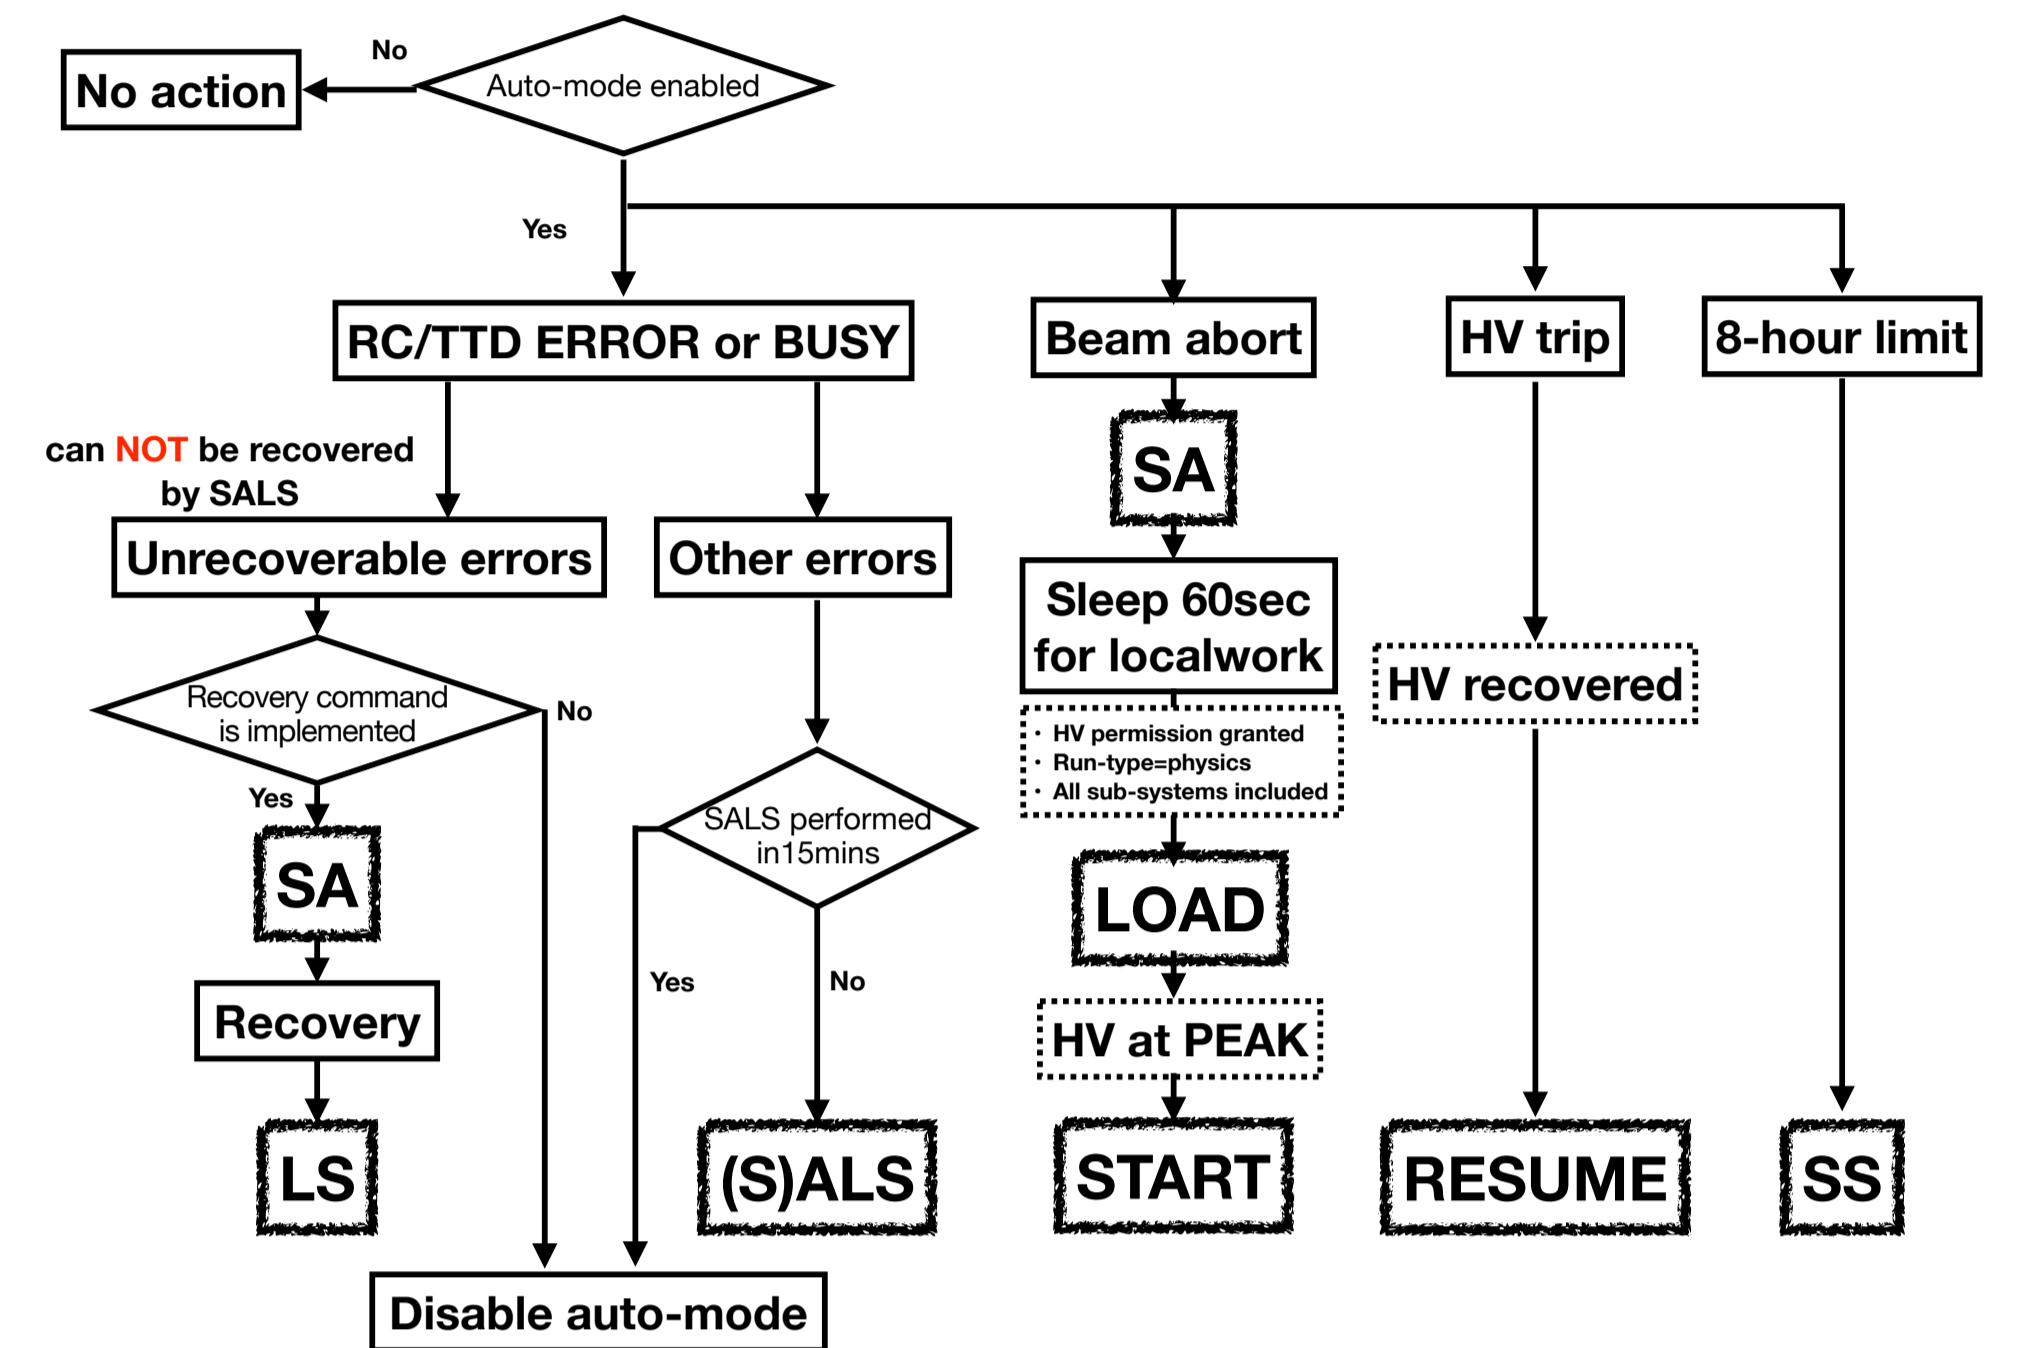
No action

No

Auto-mode enabled

Yes

RC/TTD ERROR or BUSY

Beam abort

HV trip

8-hour limit

can NOT be recovered by SALS

Unrecoverable errors

Other errors

SA

Sleep 60sec for localwork

HV recovered

Recovery command is implemented

No

Yes

SA

Recovery

LS

SALS performed in15mins

Yes

No

(S)ALS

• HV permission granted
• Run-type=physics
• All sub-systems included

LOAD

HV at PEAK

START

RESUME

SS

Disable auto-mode